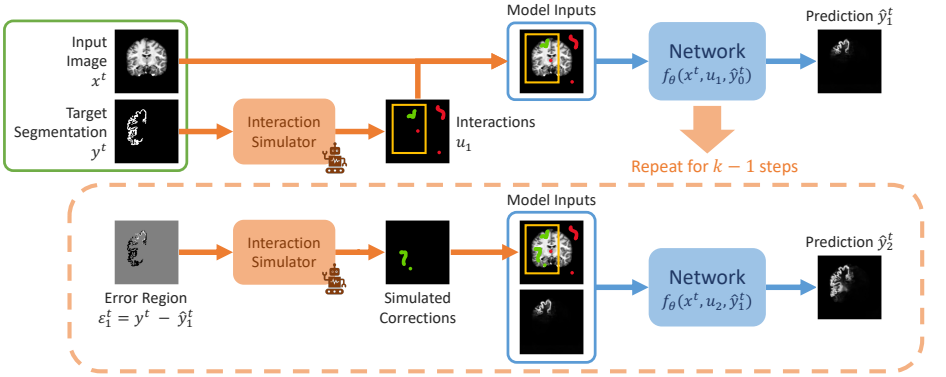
Input Image $x^t$

Target Segmentation $y^t$

Interaction Simulator

Interactions $u_1$

Model Inputs

Network $f_\theta(x^t, u_1, \hat{y}_0^t)$

Prediction $\hat{y}_1^t$

Repeat for $k-1$ steps

Error Region $\varepsilon_1^t = y^t - \hat{y}_1^t$

Interaction Simulator

Simulated Corrections

Model Inputs

Network $f_\theta(x^t, u_2, \hat{y}_1^t)$

Prediction $\hat{y}_2^t$